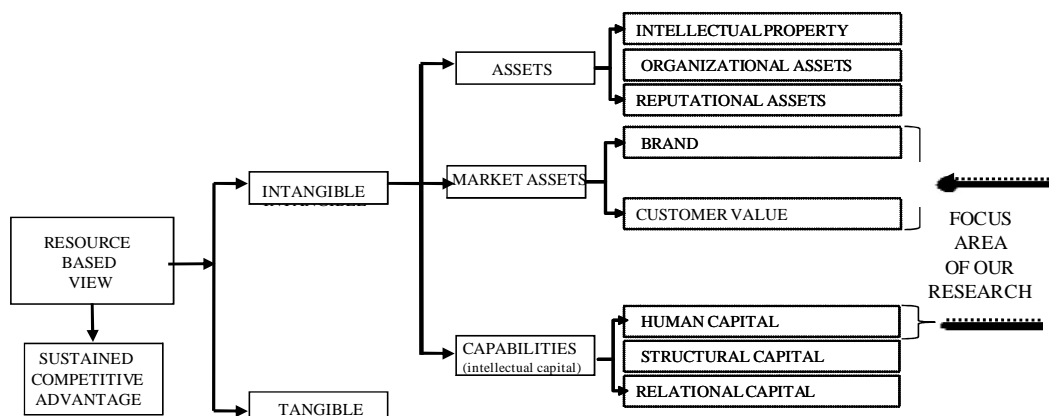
RESOURCE BASED VIEW

SUSTAINED COMPETITIVE ADVANTAGE

INTANGIBLE

TANGIBLE

ASSETS

MARKET ASSETS

CAPABILITIES (intellectual capital)

INTELLECTUAL PROPERTY

ORGANIZATIONAL ASSETS

REPUTATIONAL ASSETS

BRAND

CUSTOMER VALUE

HUMAN CAPITAL

STRUCTURAL CAPITAL

RELATIONAL CAPITAL

FOCUS AREA OF OUR RESEARCH